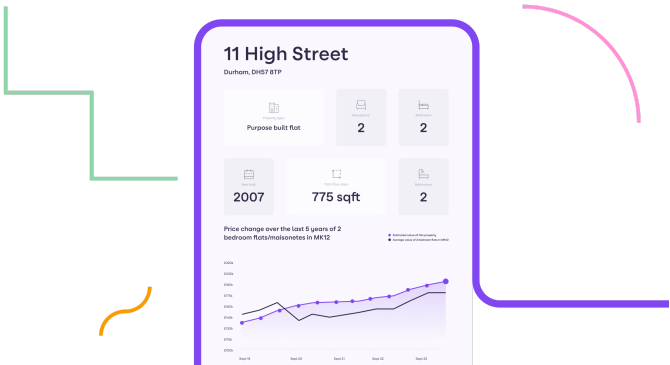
11 High Street

Durham, DH57 8TP

Property type
Purpose built flat

Receptions
2

Bedrooms
2

Year built
2007

Floor area
775 sqft

Bathrooms
2

Price change over the last 5 years of 2 bedroom flats/maisonetes in MK12

Estimated value of the property
Average value of 2 bedroom flats in MK12

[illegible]

Sept 19 Sept 20 Sept 21 Sept 22 Sept 23